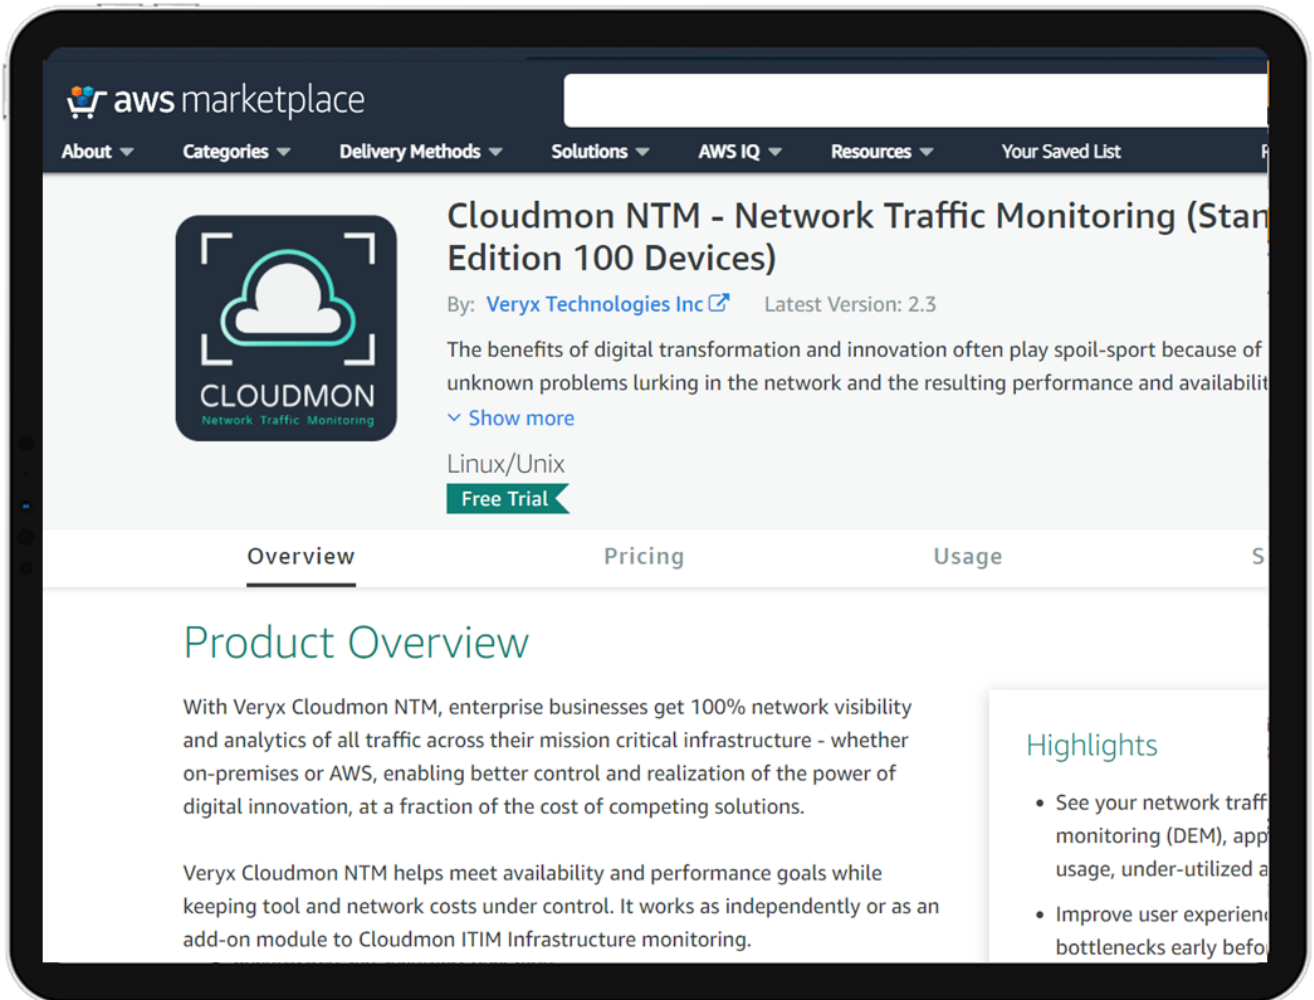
aws marketplace

About Categories Delivery Methods Solutions AWS IQ Resources Your Saved List

CLOUDMON
Network Traffic Monitoring

Cloudmon NTM - Network Traffic Monitoring (Stan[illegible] Edition 100 Devices)

By: Veryx Technologies Inc Latest Version: 2.3

The benefits of digital transformation and innovation often play spoil-sport because of unknown problems lurking in the network and the resulting performance and availabilit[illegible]

Show more

Linux/Unix

Free Trial

Overview Pricing Usage S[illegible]

Product Overview

With Veryx Cloudmon NTM, enterprise businesses get 100% network visibility and analytics of all traffic across their mission critical infrastructure - whether on-premises or AWS, enabling better control and realization of the power of digital innovation, at a fraction of the cost of competing solutions.

Veryx Cloudmon NTM helps meet availability and performance goals while keeping tool and network costs under control. It works as independently or as an add-on module to Cloudmon ITIM Infrastructure monitoring.

Highlights

• See your network traff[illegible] monitoring (DEM), app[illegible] usage, under-utilized a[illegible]

• Improve user experien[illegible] bottlenecks early befo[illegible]